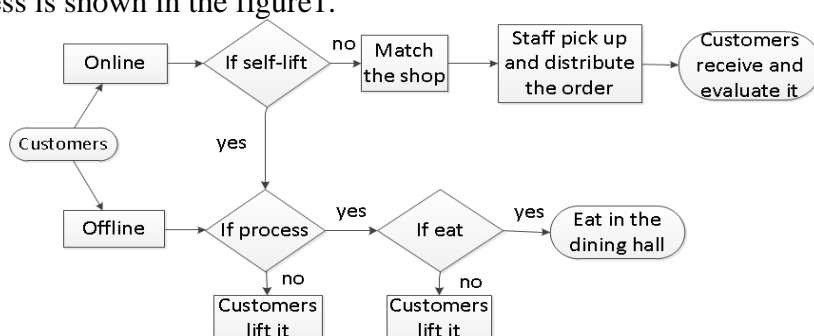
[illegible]ess is shown in the figure1.

Customers

Online

If self-lift

no

Match the shop

Staff pick up and distribute the order

Customers receive and evaluate it

yes

Offline

If process

yes

If eat

yes

Eat in the dining hall

no

Customers lift it

no

Customers lift it